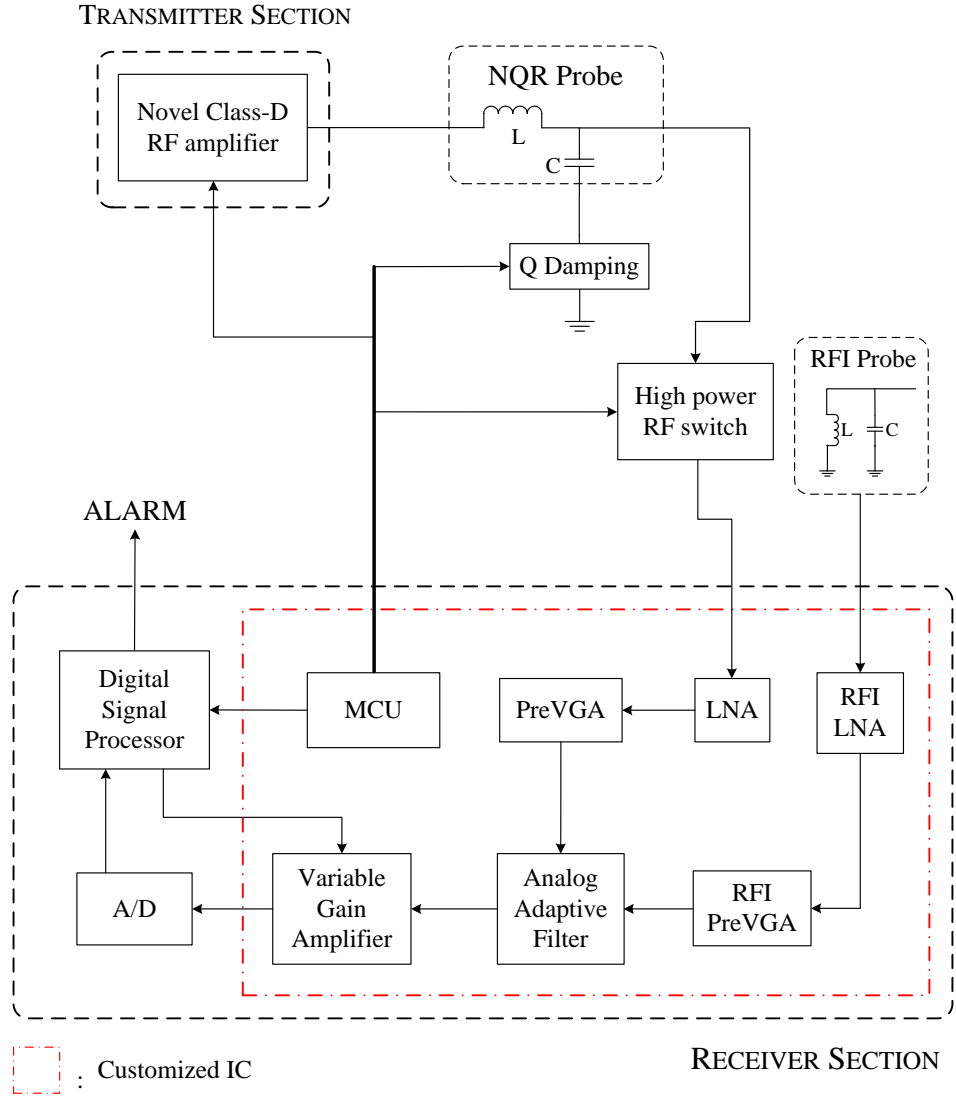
TRANSMITTER SECTION

Novel Class-D RF amplifier

NQR Probe

L

C

Q Damping

High power RF switch

RFI Probe

L

C

ALARM

Digital Signal Processor

MCU

PreVGA

LNA

RFI LNA

A/D

Variable Gain Amplifier

Analog Adaptive Filter

RFI PreVGA

: Customized IC

RECEIVER SECTION